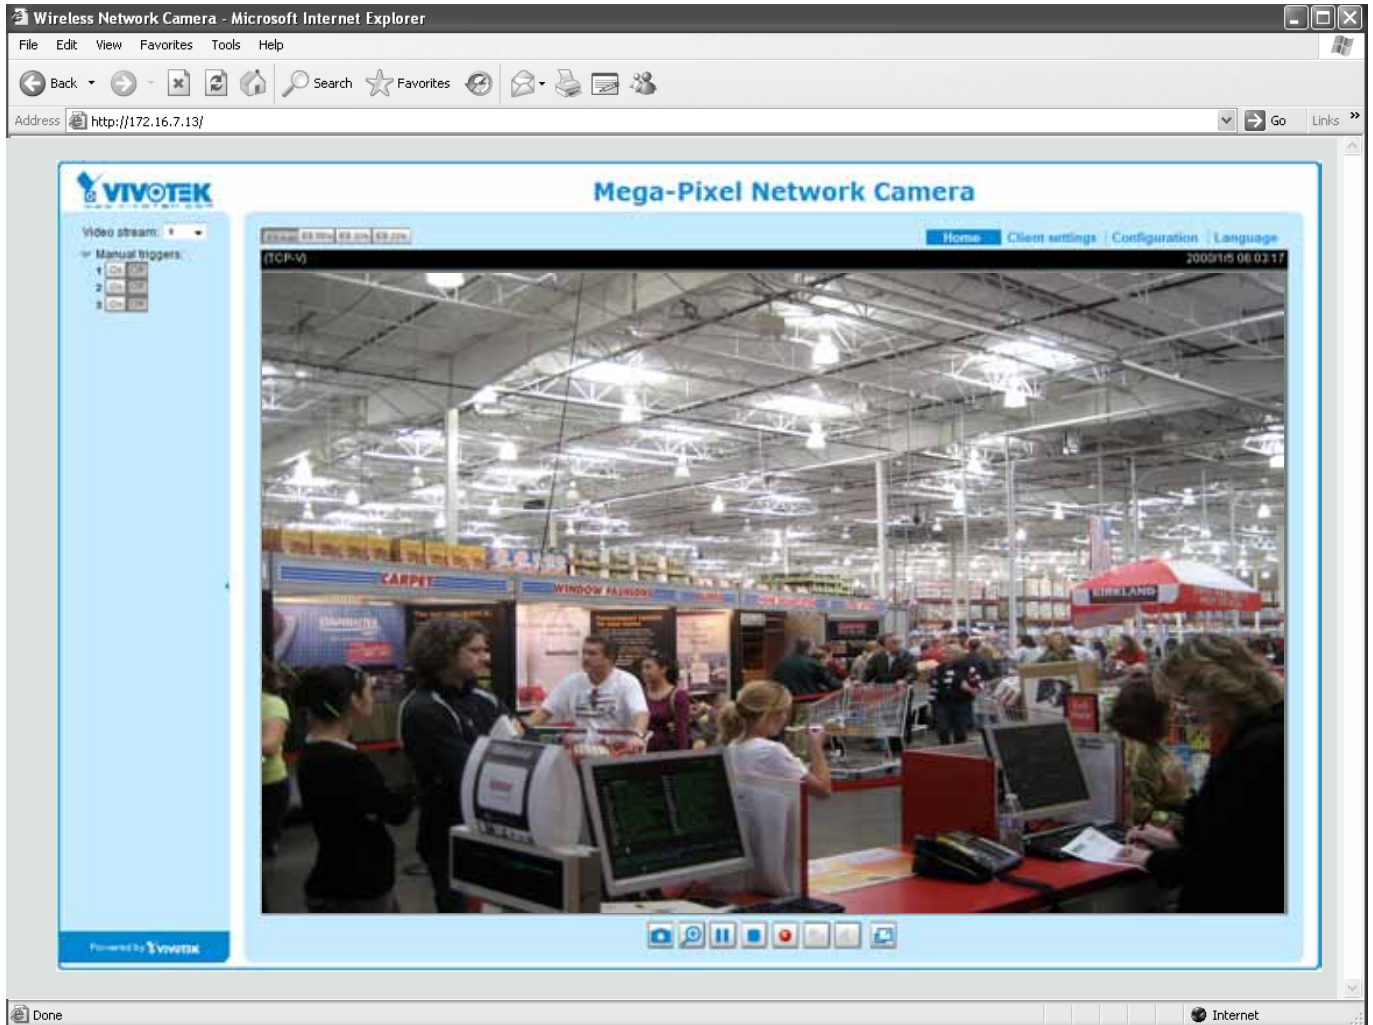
Wireless Network Camera - Microsoft Internet Explorer

File Edit View Favorites Tools Help

Back Search Favorites

Address http://172.16.7.13/ Go Links »

VIVOTEK

Mega-Pixel Network Camera

Video stream: 1

Manual triggers:
1 On Off
2 On Off
3 On Off

Home Client settings Configuration Language

(TCP-V) 2000/1/5 06:03:17

CARPET

WINDOW FASHIONS

KIRKLAND

Powered by VIVOTEK

Done Internet